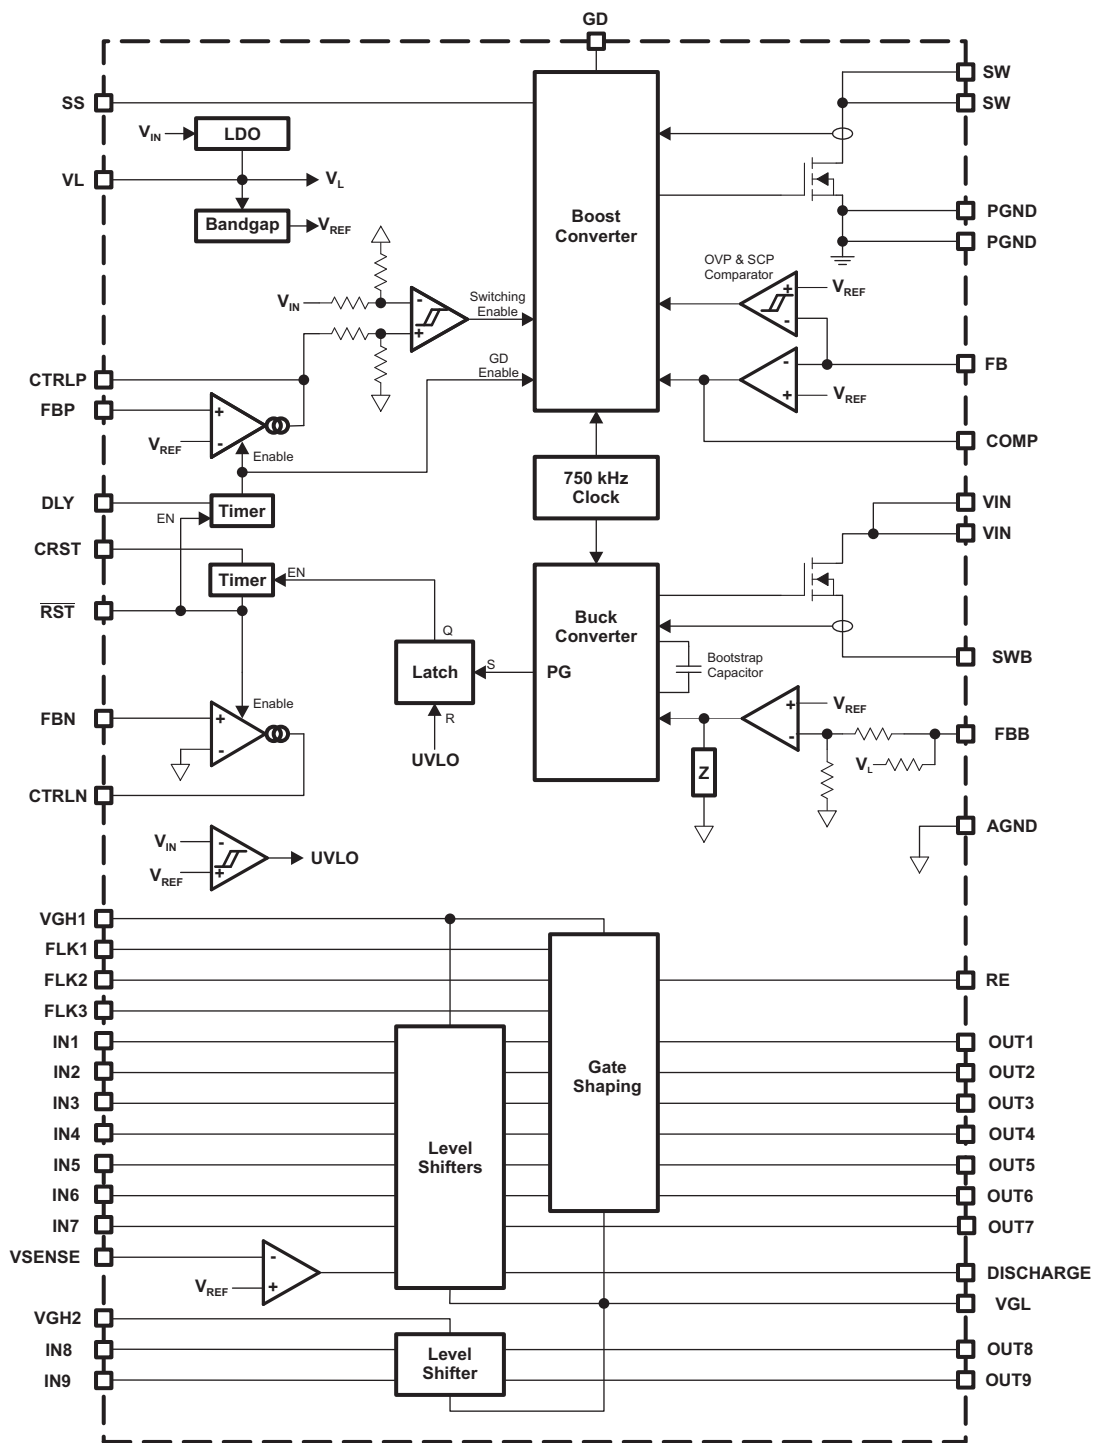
GD

SS
$V_{IN}$
LDO
VL
$V_L$
Bandgap
$V_{REF}$

Boost Converter

SW
SW
PGND
PGND

OVP & SCP Comparator
$V_{REF}$

$V_{IN}$
Switching Enable
GD Enable

CTRLP
FBP
$V_{REF}$
Enable

FB
$V_{REF}$
COMP

750 kHz Clock

DLY
Timer
EN
CRST
Timer
EN
$\overline{RST}$

VIN
VIN

Buck Converter
Q
Latch
S
PG
R
UVLO

SWB
Bootstrap Capacitor

FBN
Enable
$V_{REF}$
FBB
$V_L$
Z
CTRLN

$V_{IN}$
$V_{REF}$
UVLO

AGND

VGH1
FLK1
FLK2
FLK3
IN1
IN2
IN3
IN4
IN5
IN6
IN7
VSENSE
$V_{REF}$
VGH2
IN8
IN9

Gate Shaping
Level Shifters
Level Shifter

RE
OUT1
OUT2
OUT3
OUT4
OUT5
OUT6
OUT7
DISCHARGE
VGL
OUT8
OUT9